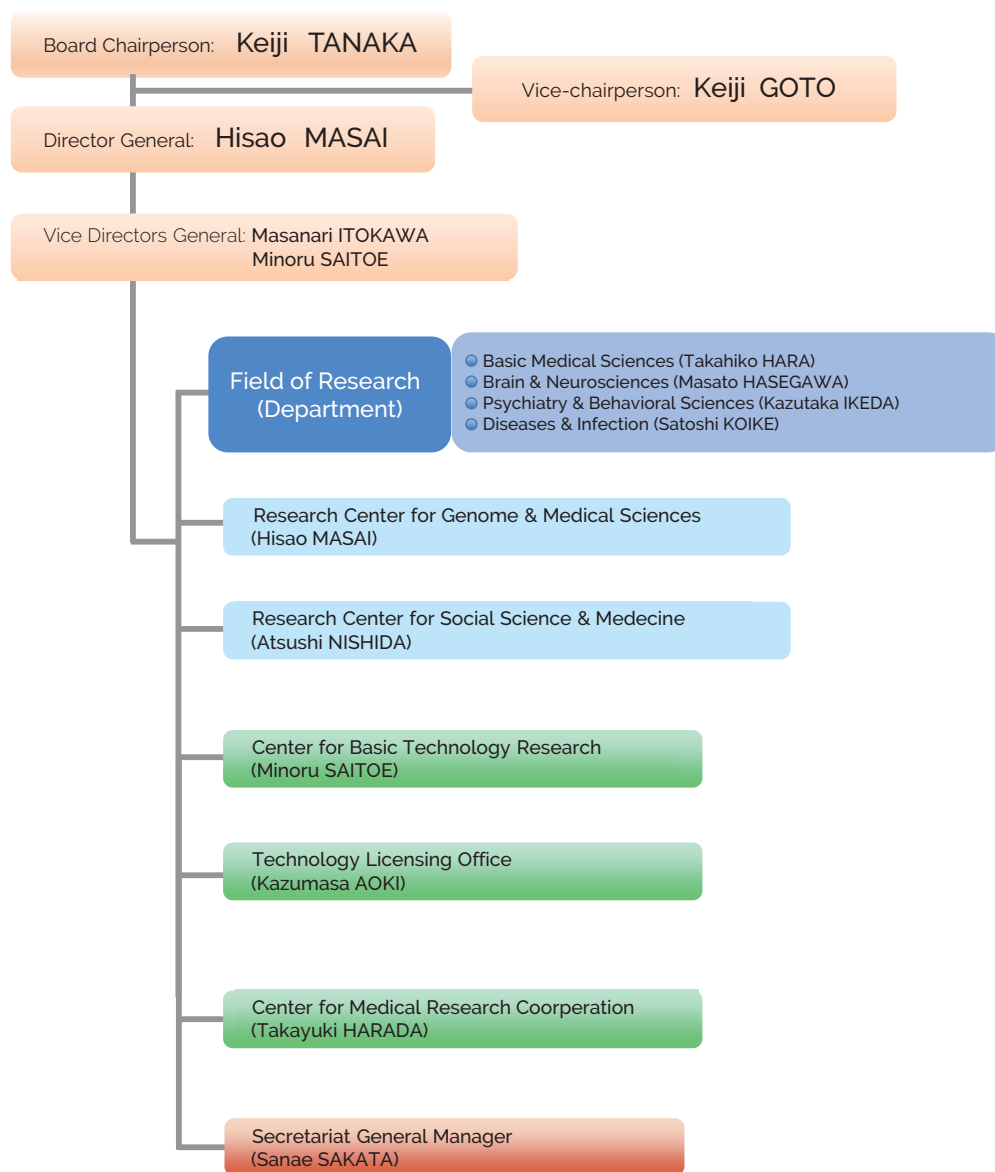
Board Chairperson: Keiji TANAKA

Vice-chairperson: Keiji GOTO

Director General: Hisao MASAI

Vice Directors General: Masanari ITOKAWA
Minoru SAITOE

Field of Research (Department)

Basic Medical Sciences (Takahiko HARA)
Brain & Neurosciences (Masato HASEGAWA)
Psychiatry & Behavioral Sciences (Kazutaka IKEDA)
Diseases & Infection (Satoshi KOIKE)

Research Center for Genome & Medical Sciences (Hisao MASAI)

Research Center for Social Science & Medecine (Atsushi NISHIDA)

Center for Basic Technology Research (Minoru SAITOE)

Technology Licensing Office (Kazumasa AOKI)

Center for Medical Research Coorperation (Takayuki HARADA)

Secretariat General Manager (Sanae SAKATA)